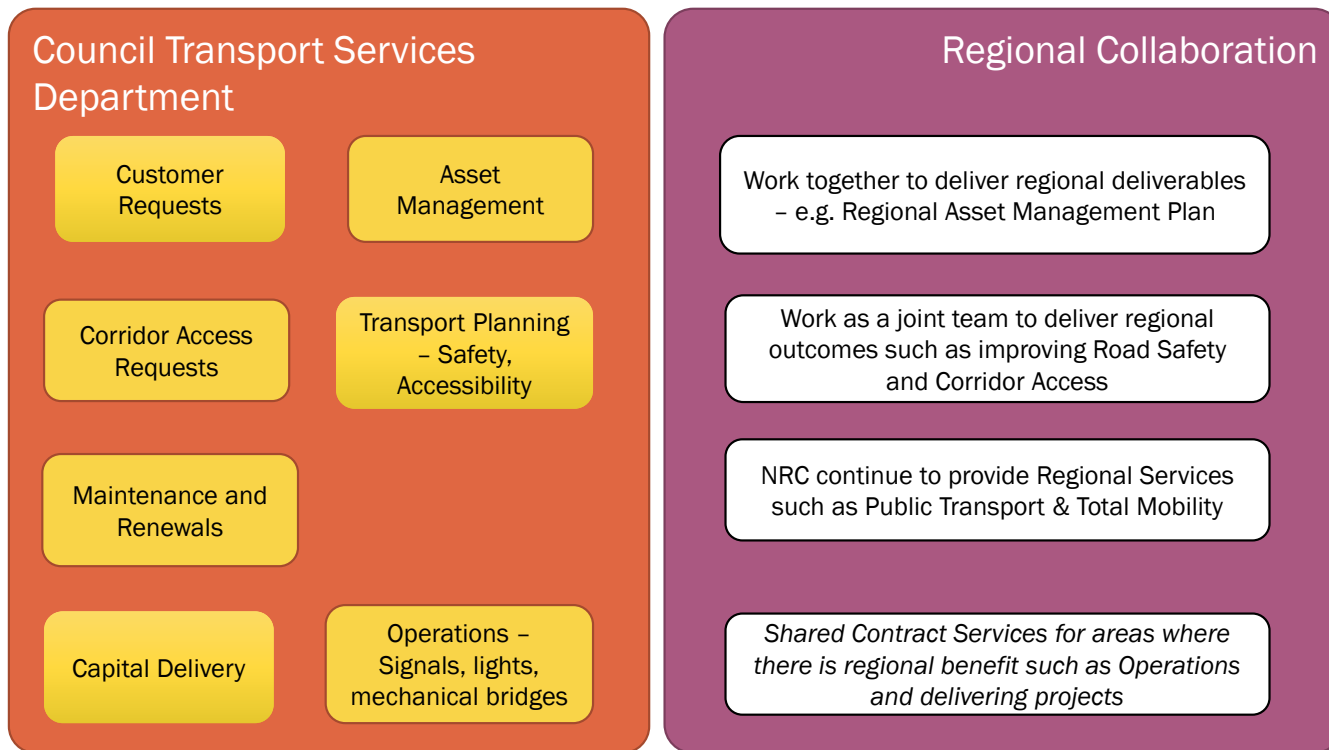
Council Transport Services Department

Customer Requests

Asset Management

Corridor Access Requests

Transport Planning – Safety, Accessibility

Maintenance and Renewals

Capital Delivery

Operations – Signals, lights, mechanical bridges

Regional Collaboration

Work together to deliver regional deliverables – e.g. Regional Asset Management Plan

Work as a joint team to deliver regional outcomes such as improving Road Safety and Corridor Access

NRC continue to provide Regional Services such as Public Transport & Total Mobility

*Shared Contract Services for areas where there is regional benefit such as Operations and delivering projects*